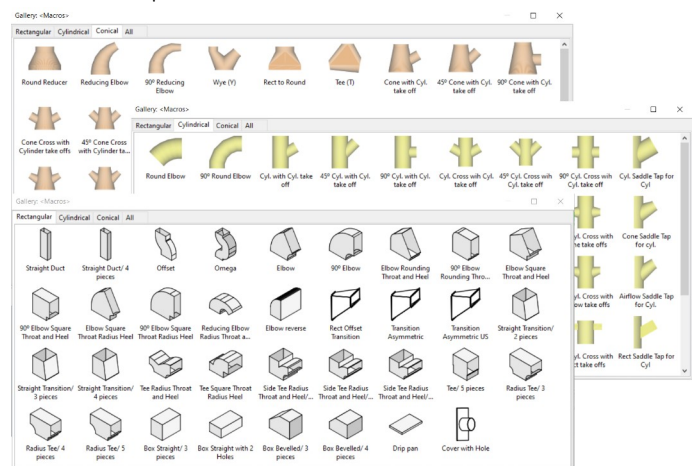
Gallery: <Macros>

Rectangular | Cylindrical | Conical | All

Round Reducer
Reducing Elbow
90º Reducing Elbow
Wye (Y)
Rect to Round
Tee (T)
Cone with Cyl. take off
45º Cone with Cyl. take off
90º Cone with Cyl. take off
Cone Cross with Cylinder take offs
45º Cone Cross with Cylinder ta...

Gallery: <Macros>

Rectangular | Cylindrical | Conical | All

Round Elbow
90º Round Elbow
Cyl. with Cyl. take off
45º Cyl. with Cyl. take off
90º Cyl. with Cyl. take off
Cyl. Cross with Cyl. take offs
45º Cyl. Cross with Cyl. take offs
90º Cyl. Cross with Cyl. take off
Cyl. Saddle Tap for Cyl
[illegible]he take offs
Cone Saddle Tap for cyl.
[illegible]yl. Cross with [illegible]ow take offs
Airflow Saddle Tap for Cyl.
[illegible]yl. Cross with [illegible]ct take offs
Rect Saddle Tap for Cyl

Gallery: <Macros>

Rectangular | Cylindrical | Conical | All

Straight Duct
Straight Duct/ 4 pieces
Offset
Omega
Elbow
90º Elbow
Elbow Rounding Throat and Heel
90º Elbow Rounding Thro...
Elbow Square Throat and Heel
90º Elbow Square Throat and Heel
Elbow Square Throat Radius Heel
90º Elbow Square Throat Radius Heel
Reducing Elbow Radius Throat a...
Elbow reverse
Rect Offset Transition
Transition Asymmetric
Transition Asymmetric US
Straight Transition/ 2 pieces
Straight Transition/ 3 pieces
Straight Transition/ 4 pieces
Tee Radius Throat and Heel
Tee Square Throat Radius Heel
Side Tee Radius Throat and Heel/...
Side Tee Radius Throat and Heel/...
Side Tee Radius Throat and Heel/...
Tee/ 5 pieces
Radius Tee/ 3 pieces
Radius Tee/ 4 pieces
Radius Tee/ 5 pieces
Box Straight/ 3 pieces
Box Straight with 2 Holes
Box Bevelled/ 3 pieces
Box Bevelled/ 4 pieces
Drip pan
Cover with Hole